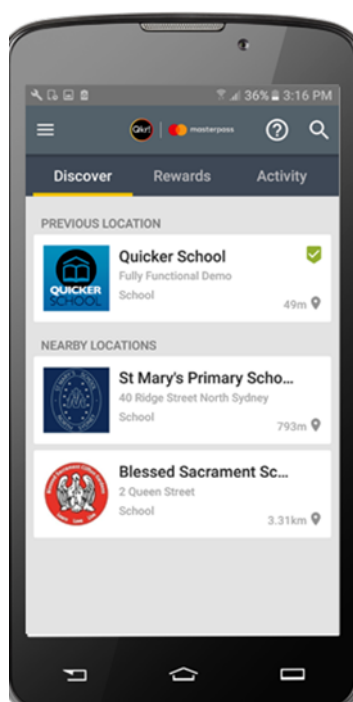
36% 3:16 PM

Qkr! masterpass

Discover
Rewards
Activity

PREVIOUS LOCATION

QUICKER SCHOOL

Quicker School
Fully Functional Demo
School
49m

NEARBY LOCATIONS

St Mary's Primary Scho...
40 Ridge Street North Sydney
School
793m

Blessed Sacrament Sc...
2 Queen Street
School
3.31km